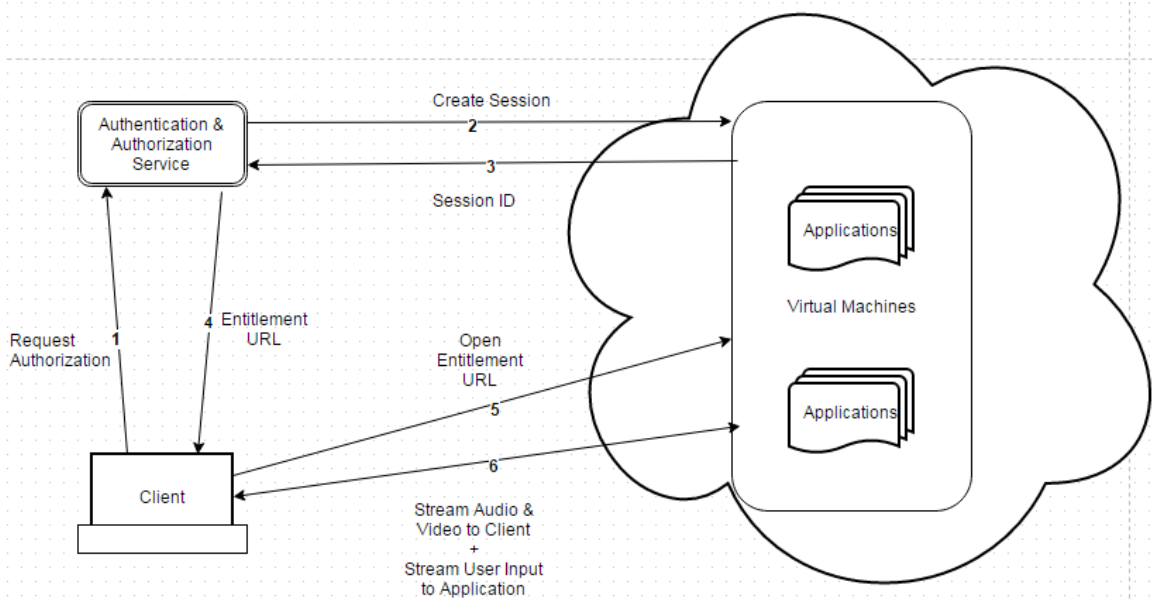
Authentication & Authorization Service

Create Session

2

3

Session ID

Applications

Virtual Machines

Applications

Request Authorization

1

4

Entitlement URL

Open Entitlement URL

5

6

Client

Stream Audio & Video to Client + Stream User Input to Application